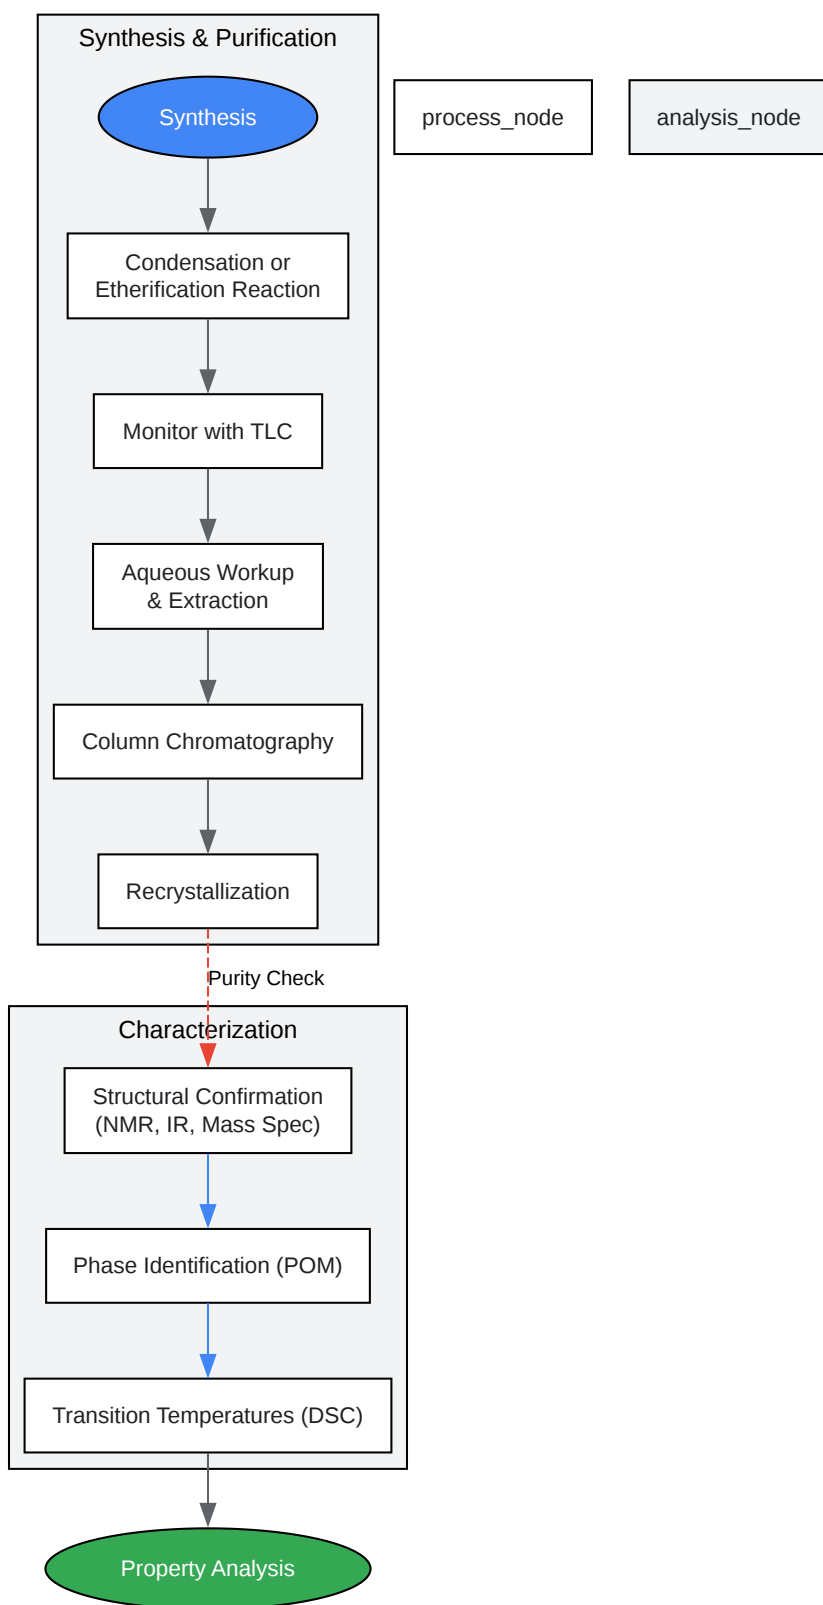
Synthesis & Purification

Synthesis

Condensation or Etherification Reaction

Monitor with TLC

Aqueous Workup & Extraction

Column Chromatography

Recrystallization

process_node

analysis_node

Purity Check

Characterization

Structural Confirmation (NMR, IR, Mass Spec)

Phase Identification (POM)

Transition Temperatures (DSC)

Property Analysis